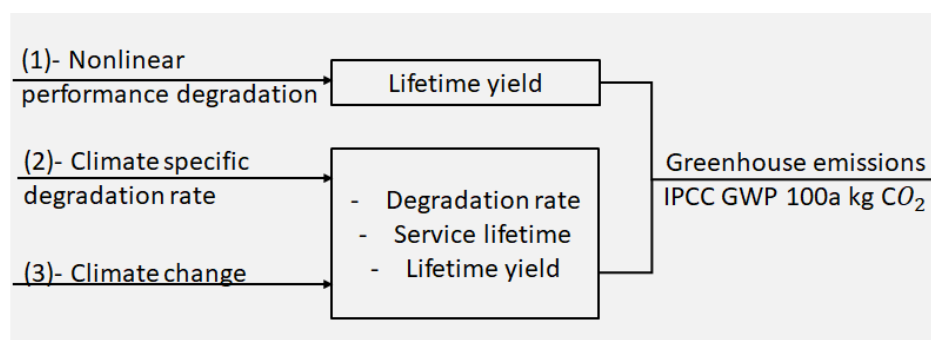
(1)- Nonlinear performance degradation

Lifetime yield

(2)- Climate specific degradation rate

(3)- Climate change

- Degradation rate
- Service lifetime
- Lifetime yield

Greenhouse emissions
IPCC GWP 100a kg $CO_2$